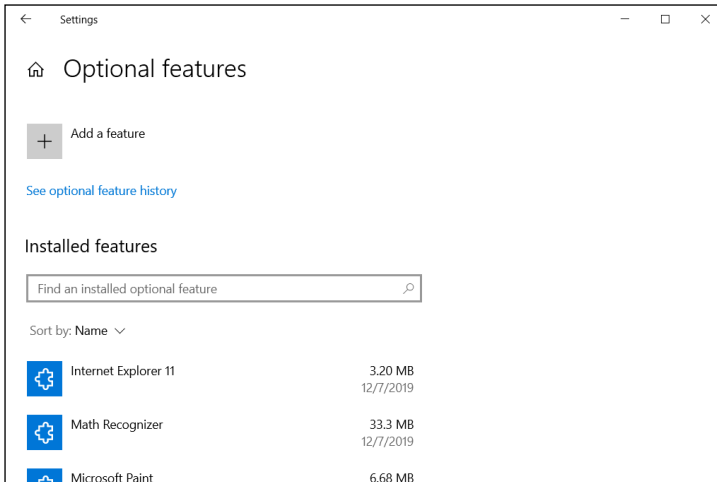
Settings

Optional features

Add a feature

See optional feature history

Installed features

Find an installed optional feature

Sort by: Name

Internet Explorer 11
3.20 MB
12/7/2019

Math Recognizer
33.3 MB
12/7/2019

Microsoft Paint
6.68 MB